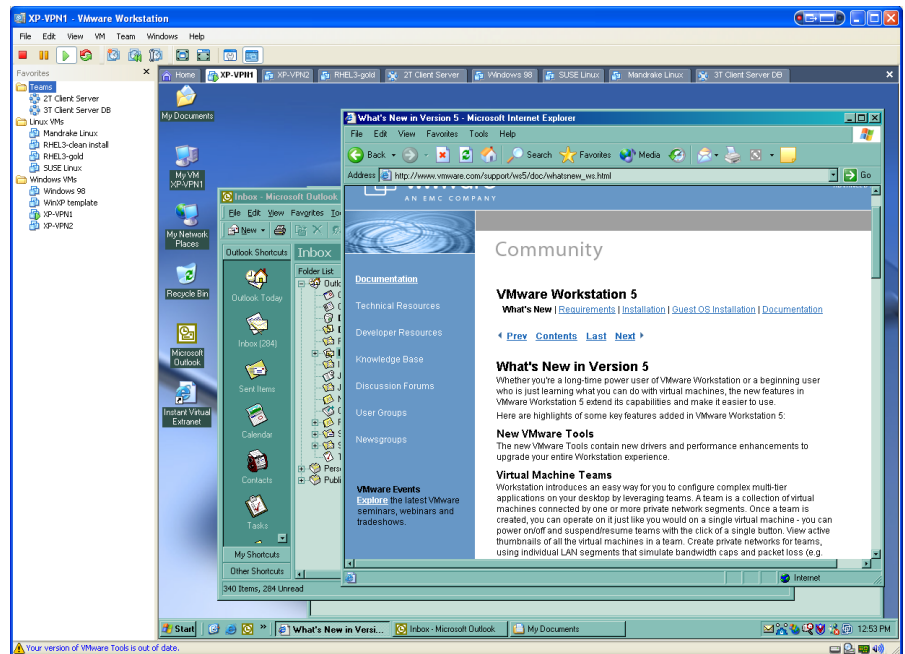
XP-VPN1 - VMware Workstation

File Edit View VM Team Windows Help

Favorites
Teams
2T Client Server
3T Client Server DB
Linux VMs
Mandrake Linux
RHEL3-clean install
RHEL3-gold
SUSE Linux
Windows VMs
Windows 98
WinXP template
XP-VPN1
XP-VPN2

Home | XP-VPN1 | XP-VPN2 | RHEL3-gold | 2T Client Server | Windows 98 | SUSE Linux | Mandrake Linux | 3T Client Server DB

My Documents
My VM XP-VPN1
My Network Places
Recycle Bin
Microsoft Outlook
Instant Virtual Extranet

Inbox - Microsoft Outlook
File Edit View Favorites To
New
Outlook Shortcuts
Inbox
Folder List
Outlook Today
Inbox (284)
Sent Items
Calendar
Contacts
Tasks
My Shortcuts
Other Shortcuts
340 Items, 284 Unread

What's New in Version 5 - Microsoft Internet Explorer
File Edit View Favorites Tools Help
Back Search Favorites Media
Address http://www.vmware.com/support/ws5/doc/whatsnew_ws.html Go
AN EMC COMPANY
Community
Documentation
Technical Resources
Developer Resources
Knowledge Base
Discussion Forums
User Groups
Newsgroups
VMware Events
Explore the latest VMware seminars, webinars and tradeshows.

VMware Workstation 5
What's New | Requirements | Installation | Guest OS Installation | Documentation

Prev Contents Last Next

What's New in Version 5
Whether you're a long-time power user of VMware Workstation or a beginning user who is just learning what you can do with virtual machines, the new features in VMware Workstation 5 extend its capabilities and make it easier to use.
Here are highlights of some key features added in VMware Workstation 5:

New VMware Tools
The new VMware Tools contain new drivers and performance enhancements to upgrade your entire Workstation experience.

Virtual Machine Teams
Workstation introduces an easy way for you to configure complex multi-tier applications on your desktop by leveraging teams. A team is a collection of virtual machines connected by one or more private network segments. Once a team is created, you can operate on it just like you would on a single virtual machine - you can power on/off and suspend/resume teams with the click of a single button. View active thumbnails of all the virtual machines in a team. Create private networks for teams, using individual LAN segments that simulate bandwidth caps and packet loss (e.g.

Internet

Start | What's New in Versi... | Inbox - Microsoft Outlook | My Documents | 12:53 PM

Your version of VMware Tools is out of date.